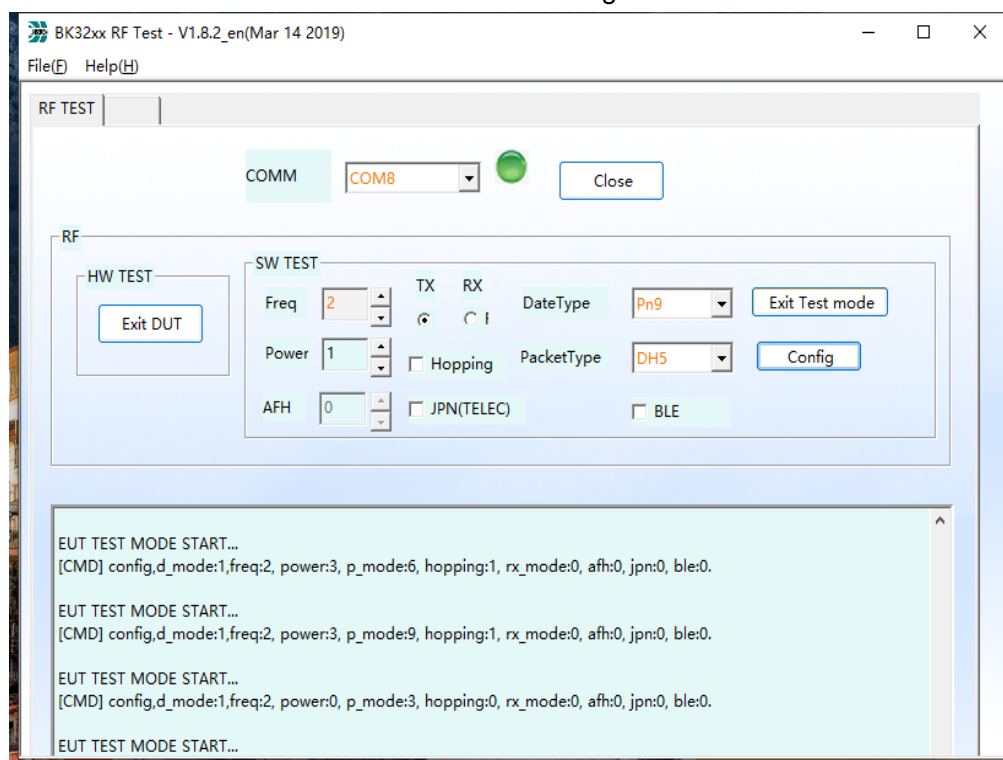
BK32xx RF Test - V1.8.2_en(Mar 14 2019)

File(F) Help(H)

RF TEST

COMM COM8 Close

RF

HW TEST

Exit DUT

SW TEST

Freq 2

TX RX

DateType Pn9 Exit Test mode

Power 1

Hopping

PacketType DH5 Config

AFH 0

JPN(TELEC)

BLE

EUT TEST MODE START...
[CMD] config,d_mode:1,freq:2, power:3, p_mode:6, hopping:1, rx_mode:0, afh:0, jpn:0, ble:0.

EUT TEST MODE START...
[CMD] config,d_mode:1,freq:2, power:3, p_mode:9, hopping:1, rx_mode:0, afh:0, jpn:0, ble:0.

EUT TEST MODE START...
[CMD] config,d_mode:1,freq:2, power:0, p_mode:3, hopping:0, rx_mode:0, afh:0, jpn:0, ble:0.

EUT TEST MODE START...